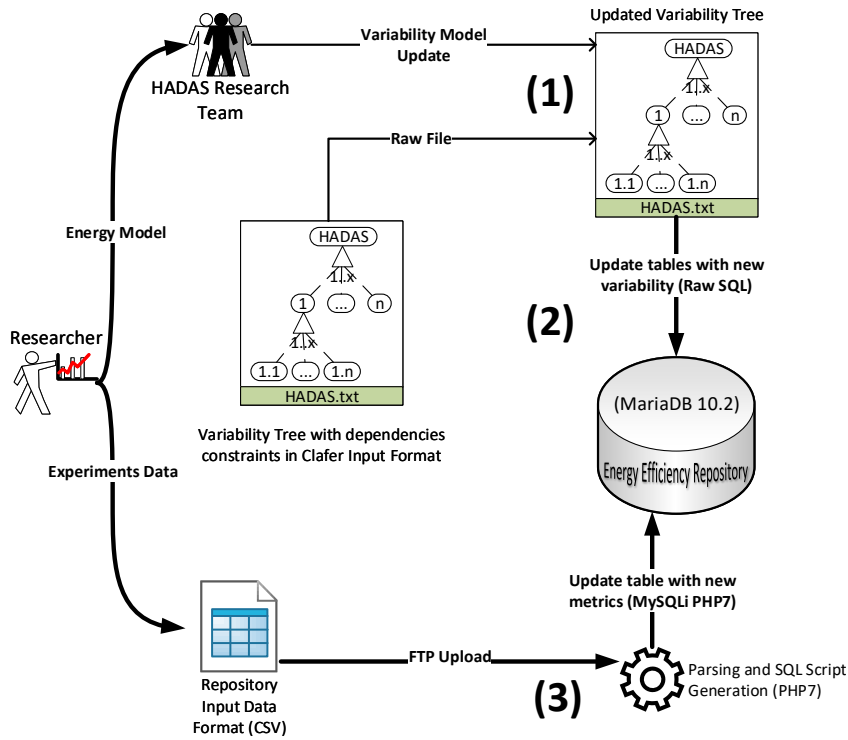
HADAS Research Team

Variability Model Update

Updated Variability Tree

HADAS

1..x

1

...

n

1..x

1.1

...

1.n

HADAS.txt

(1)

Raw File

Energy Model

HADAS

1..x

1

...

n

1..x

1.1

...

1.n

HADAS.txt

Update tables with new variability (Raw SQL)

(2)

Researcher

Variability Tree with dependencies constraints in Clafer Input Format

(MariaDB 10.2)

Energy Efficiency Repository

Experiments Data

Update table with new metrics (MySQLi PHP7)

FTP Upload

Repository Input Data Format (CSV)

(3)

Parsing and SQL Script Generation (PHP7)